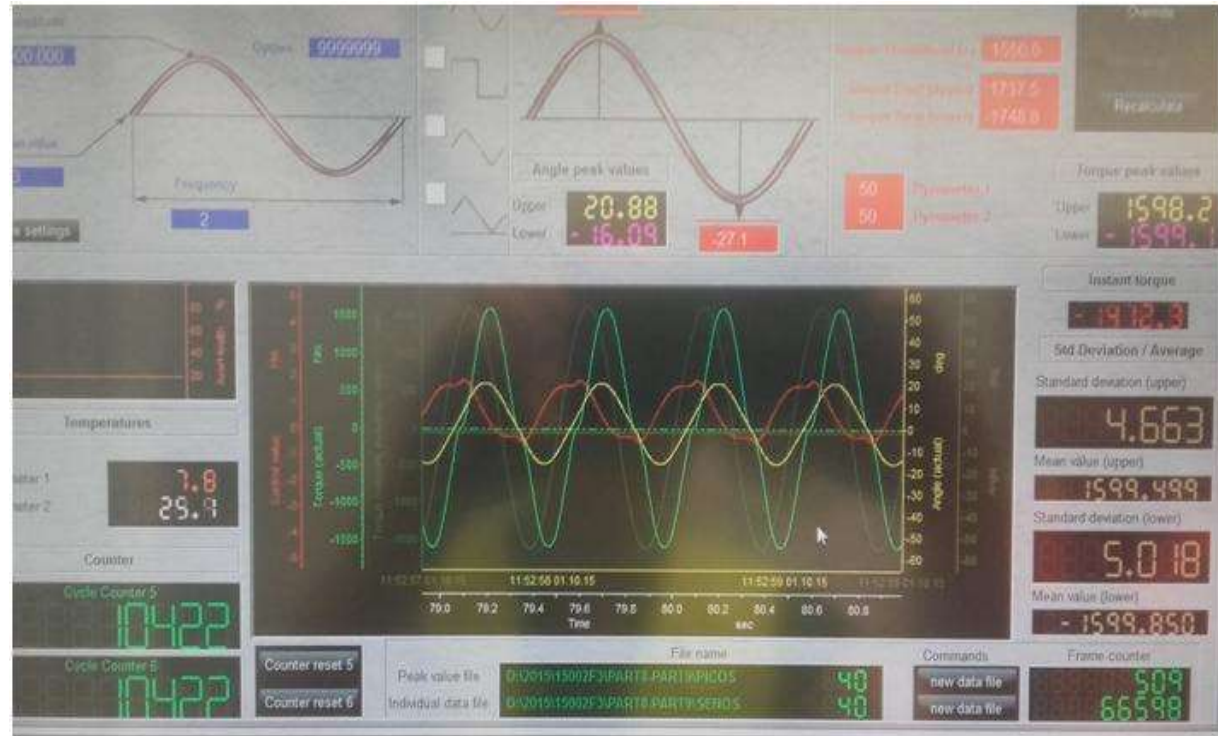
00.000

Cycles 9999999

Frequency

2

settings

Angle peak values

Upper 20.88

Lower -16.09

-27.1

1050.0

-1717.5

-1748.8

Recalculate

50 Parameter 1

50 Parameter 2

Torque peak values

Upper 1598.2

Lower -1599.1

Instant torque

-1912.3

Std Deviation / Average

Standard deviation (upper)

4.663

Mean value (upper)

1599.499

Standard deviation (lower)

5.018

Mean value (lower)

-1599.850

Temperatures

7.8

29.7

Counter

Cycle Counter 5

10422

Cycle Counter 6

10422

Counter reset 5

Counter reset 6

Torque (actual)

Angle (actual)

11:52:57 01.10.15

11:52:58 01.10.15

11:52:59 01.10.15

79.0 79.2 79.4 79.6 79.8 80.0 80.2 80.4 80.6 80.8

Time sec

File name

Peak value file D:\2015\15002FJ\PART8\PART9\PICOS 40

Individual data file D:\2015\15002FJ\PART8\PART9\SENOS 40

Commands

new data file

new data file

Frame counter

509

66598